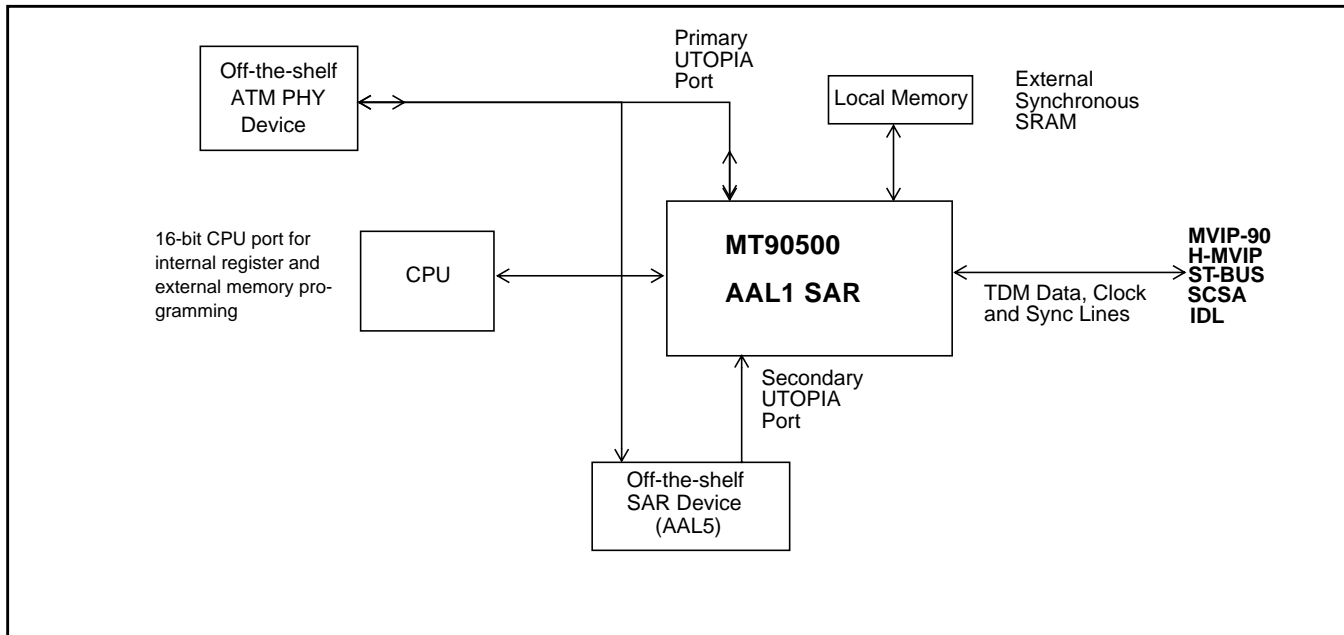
Off-the-shelf ATM PHY Device

Primary UTOPIA Port

Local Memory

External Synchronous SRAM

16-bit CPU port for internal register and external memory programming

CPU

MT90500

AAL1 SAR

TDM Data, Clock and Sync Lines

MVIP-90
H-MVIP
ST-BUS
SCSA
IDL

Secondary UTOPIA Port

Off-the-shelf SAR Device (AAL5)